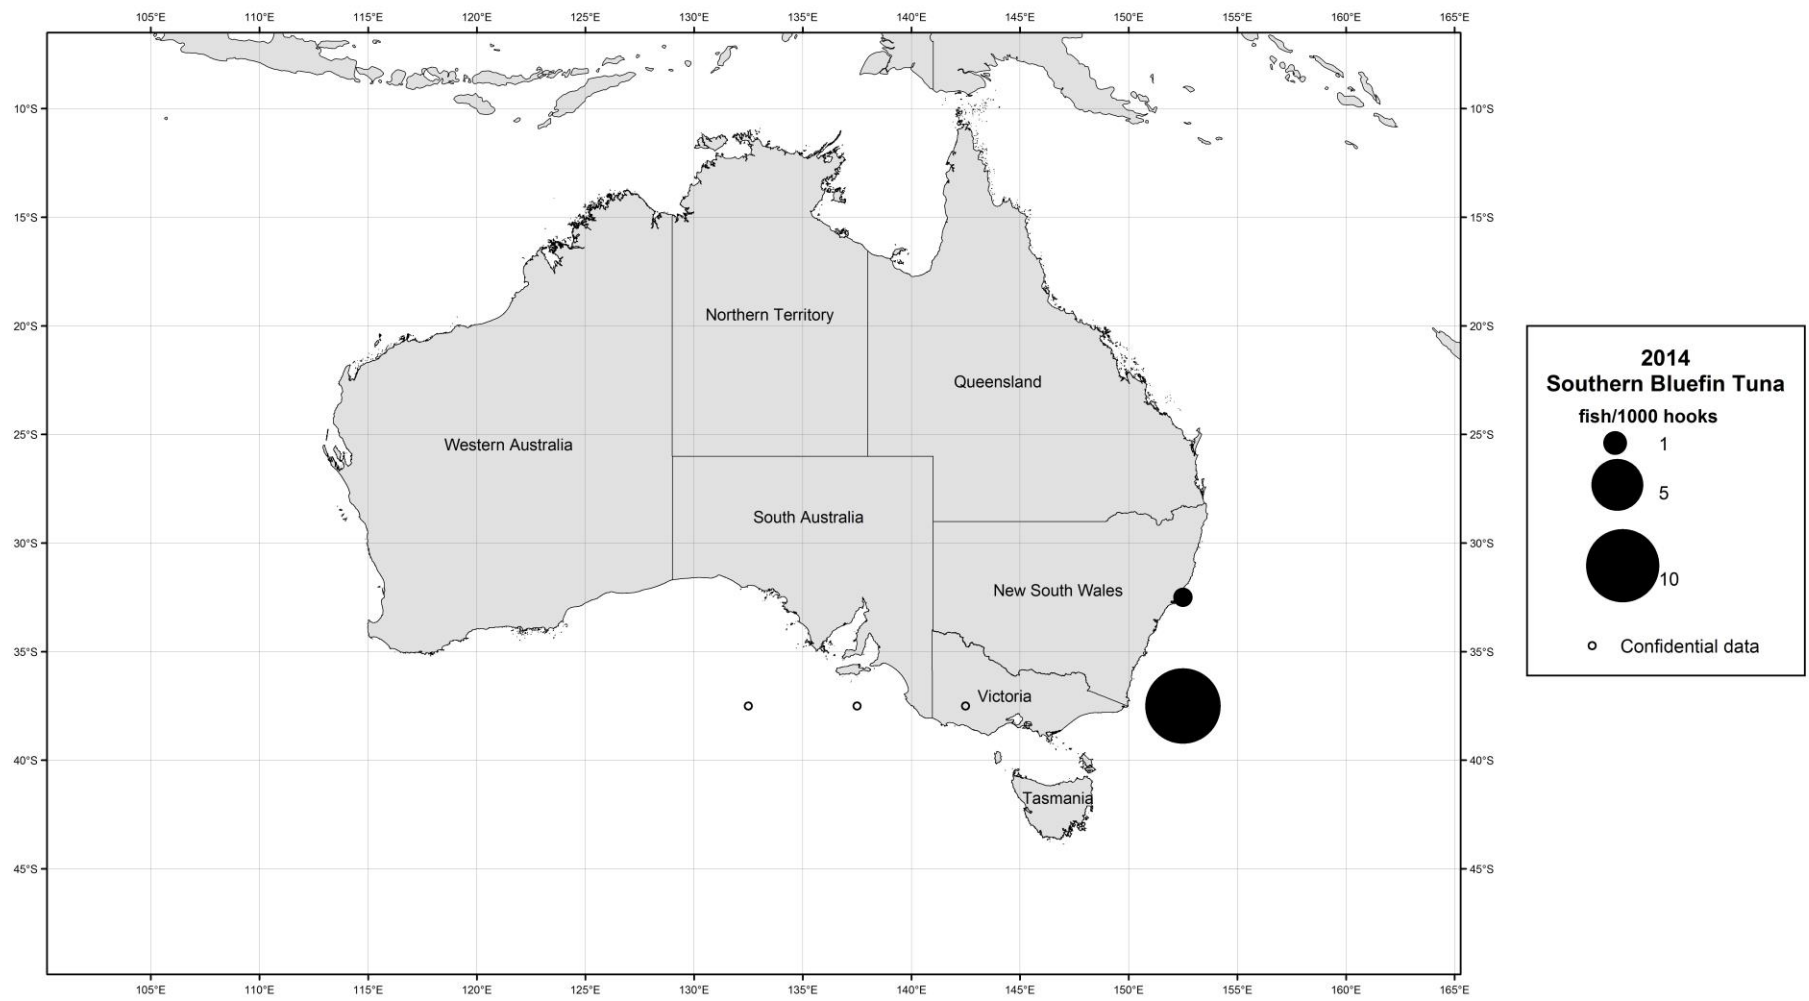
105°E 110°E 115°E 120°E 125°E 130°E 135°E 140°E 145°E 150°E 155°E 160°E 165°E

10°S 15°S 20°S 25°S 30°S 35°S 40°S 45°S

Northern Territory

Queensland

Western Australia

South Australia

New South Wales

Victoria

Tasmania

10°S 15°S 20°S 25°S 30°S 35°S 40°S 45°S

2014
Southern Bluefin Tuna
fish/1000 hooks
1
5
10
Confidential data

105°E 110°E 115°E 120°E 125°E 130°E 135°E 140°E 145°E 150°E 155°E 160°E 165°E